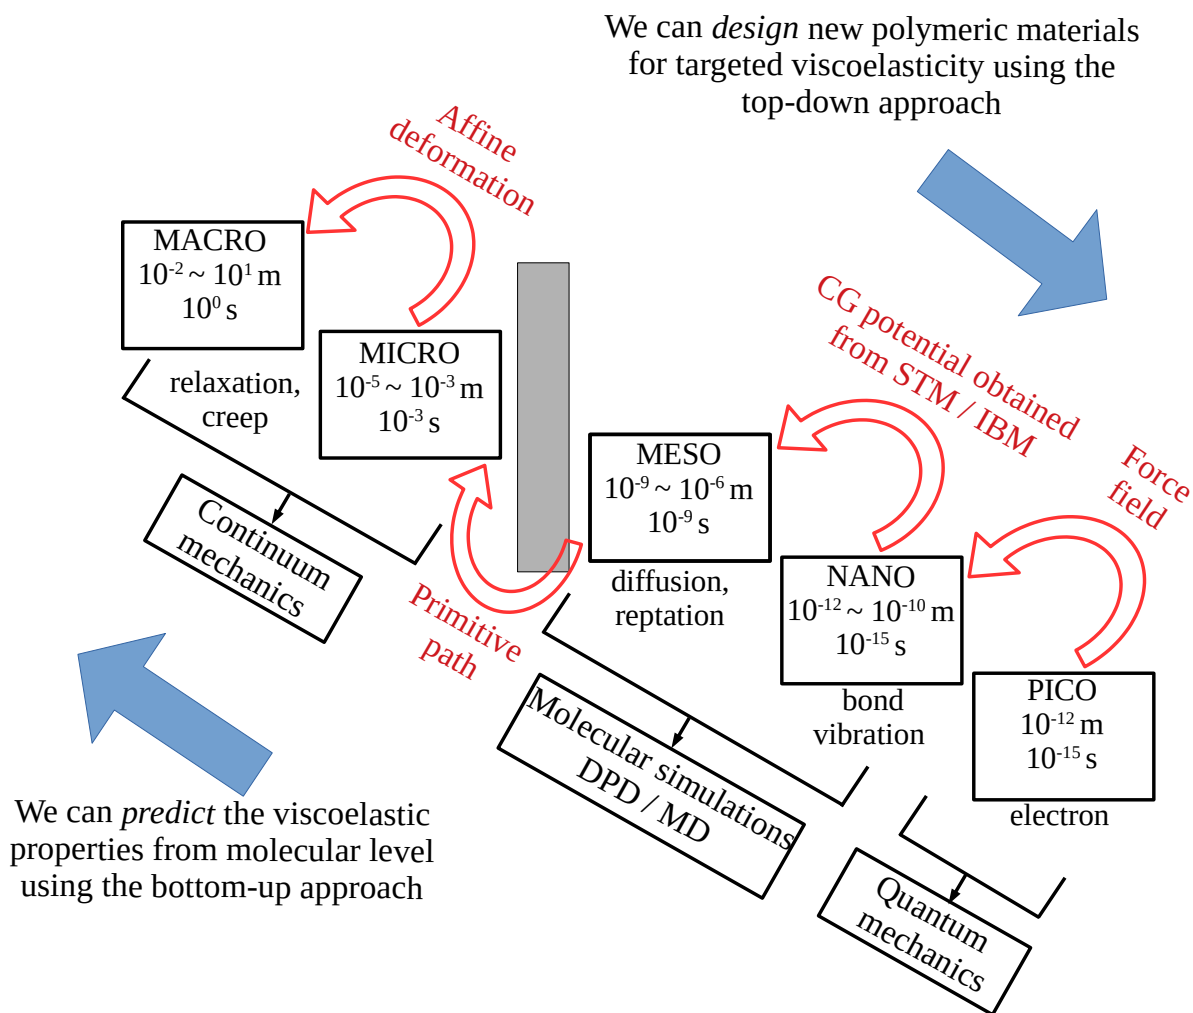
We can *design* new polymeric materials for targeted viscoelasticity using the top-down approach

Affine deformation

MACRO
$10^{-2} \sim 10^{1}$ m
$10^{0}$ s

MICRO
$10^{-5} \sim 10^{-3}$ m
$10^{-3}$ s

relaxation, creep

Continuum mechanics

CG potential obtained from STM / IBM

MESO
$10^{-9} \sim 10^{-6}$ m
$10^{-9}$ s

diffusion, reptation

Primitive path

Force field

NANO
$10^{-12} \sim 10^{-10}$ m
$10^{-15}$ s

bond vibration

PICO
$10^{-12}$ m
$10^{-15}$ s

electron

Molecular simulations DPD / MD

Quantum mechanics

We can *predict* the viscoelastic properties from molecular level using the bottom-up approach